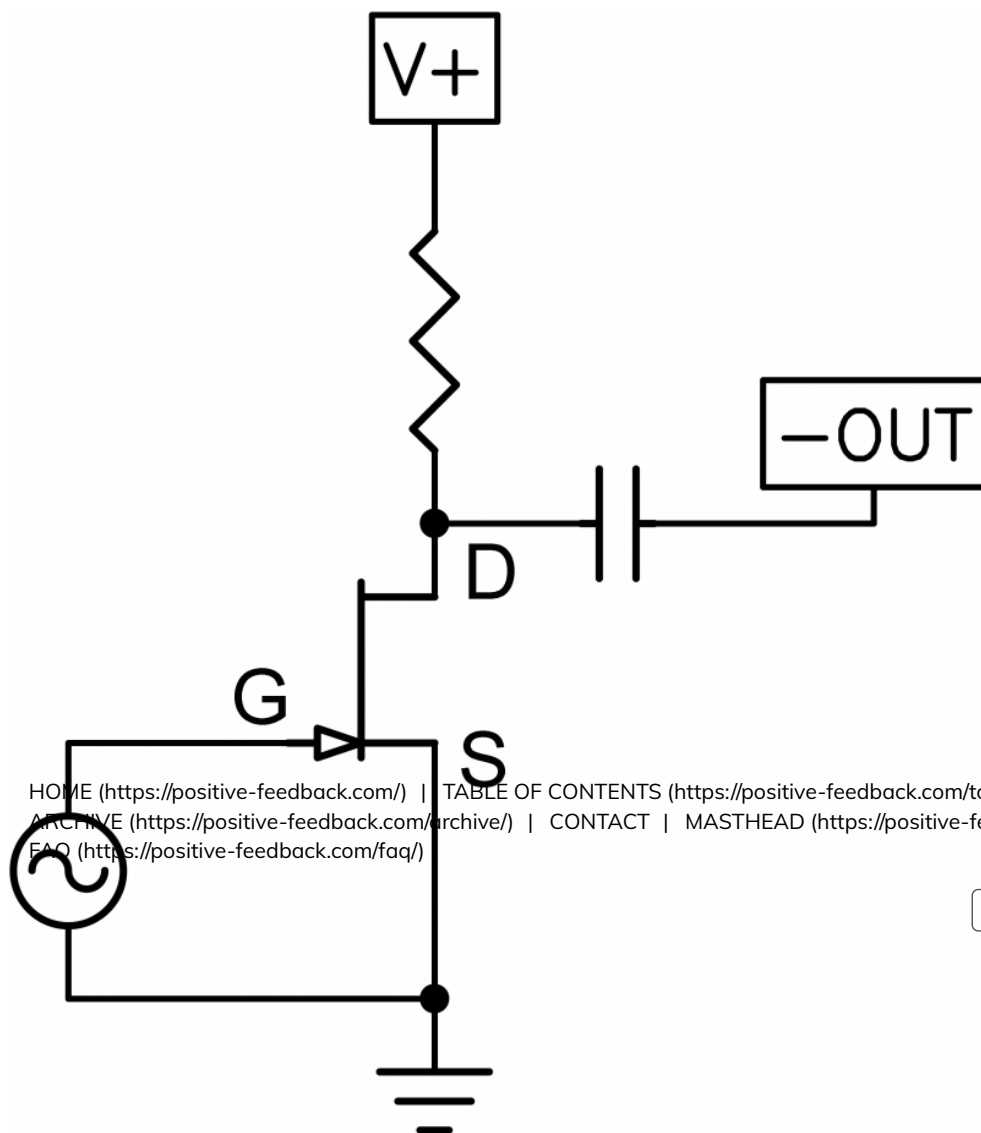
V+

−OUT

D

G

S

HOME (https://positive-feedback.com/) | TABLE OF CONTENTS (https://positive-feedback.com/t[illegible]
ARCHIVE (https://positive-feedback.com/archive/) | CONTACT | MASTHEAD (https://positive-fe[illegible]
FAQ (https://positive-feedback.com/faq/)